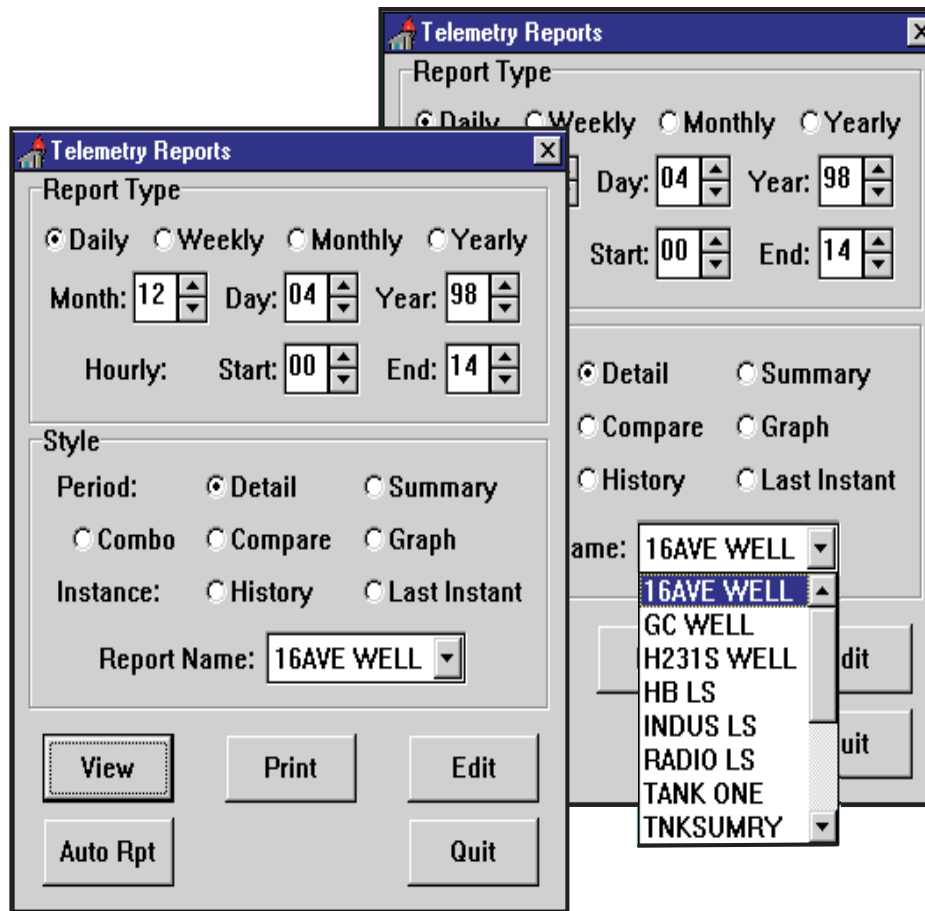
Telemetry Reports

Report Type

Daily Weekly Monthly Yearly

Day: 04 Year: 98

Start: 00 End: 14

Detail Summary

Compare Graph

History Last Instant

ame: 16AVE WELL

16AVE WELL
GC WELL
H231S WELL
HB LS
INDUS LS
RADIO LS
TANK ONE
TNKSUMRY

dit

uit

Telemetry Reports

Report Type

Daily Weekly Monthly Yearly

Month: 12 Day: 04 Year: 98

Hourly: Start: 00 End: 14

Style

Period: Detail Summary

Combo Compare Graph

Instance: History Last Instant

Report Name: 16AVE WELL

View Print Edit

Auto Rpt Quit